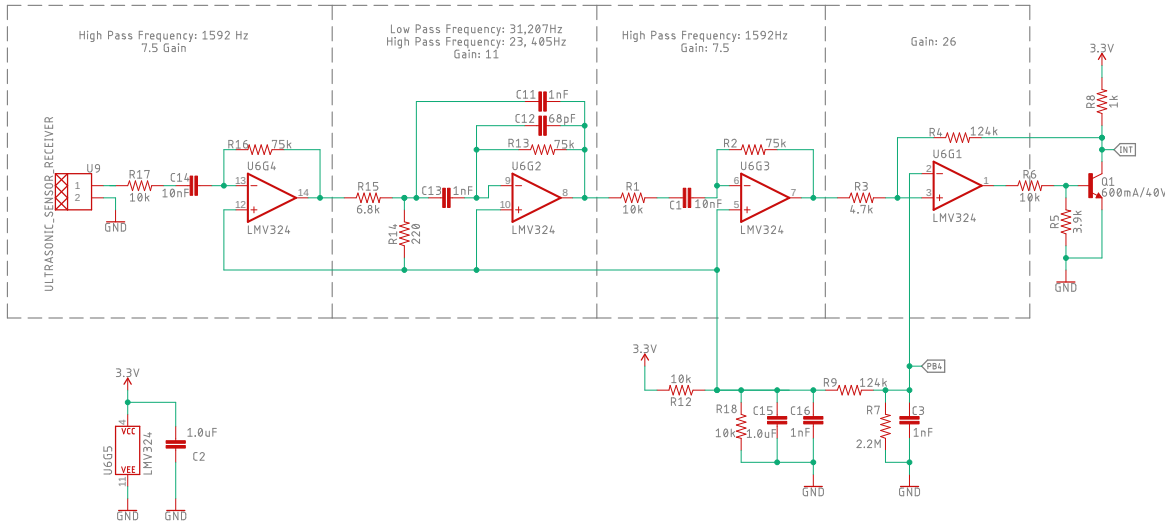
High Pass Frequency: 1592 Hz
7.5 Gain

Low Pass Frequency: 31,207Hz
High Pass Frequency: 23, 405Hz
Gain: 11

High Pass Frequency: 1592Hz
Gain: 7.5

Gain: 26

3.3V

ULTRASONIC_SENSOR_RECEIVER
U9
1
2
GND
R17
10k
C14
10nF
R16
75k
U6G4
13
12
14
LMV324
R15
6.8k
R14
220
C11
1nF
C12
68pF
R13
75k
C13
1nF
U6G2
9
10
8
LMV324
R1
10k
C1
10nF
R2
75k
U6G3
6
5
7
LMV324
R3
4.7k
R4
124k
U6G1
2
3
1
LMV324
R6
10k
R8
1k
INT
Q1
600mA/40V
R5
3.9k
GND

3.3V
10k
R12
R18
10k
C15
1.0uF
C16
1nF
GND
R9
124k
PB4
R7
2.2M
C3
1nF
GND

3.3V
4
VCC
U6G5
VEE
11
LMV324
1.0uF
C2
GND
GND